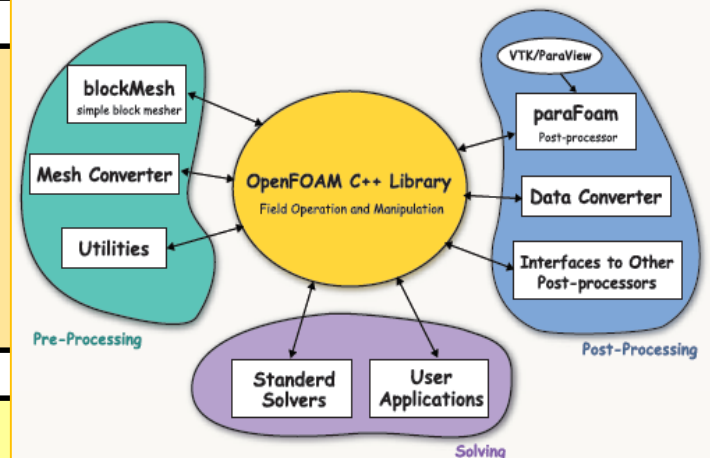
blockMesh
simple block mesher

Mesh Converter

Utilities

Pre-Processing

OpenFOAM C++ Library
Field Operation and Manipulation

VTK/ParaView

paraFoam
Post-processor

Data Converter

Interfaces to Other Post-processors

Post-Processing

Standerd Solvers

User Applications

Solving